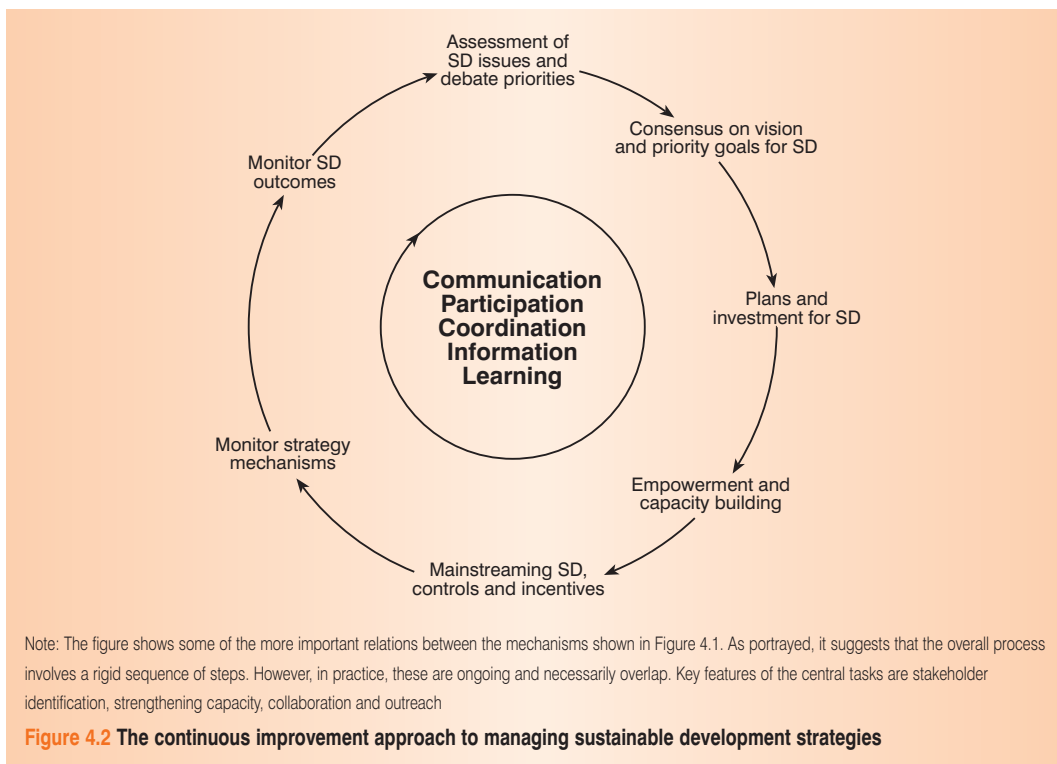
Assessment of SD issues and debate priorities

Consensus on vision and priority goals for SD

Plans and investment for SD

Empowerment and capacity building

Mainstreaming SD, controls and incentives

Monitor strategy mechanisms

Monitor SD outcomes

Communication
Participation
Coordination
Information
Learning

Note: The figure shows some of the more important relations between the mechanisms shown in Figure 4.1. As portrayed, it suggests that the overall process involves a rigid sequence of steps. However, in practice, these are ongoing and necessarily overlap. Key features of the central tasks are stakeholder identification, strengthening capacity, collaboration and outreach

Figure 4.2 The continuous improvement approach to managing sustainable development strategies